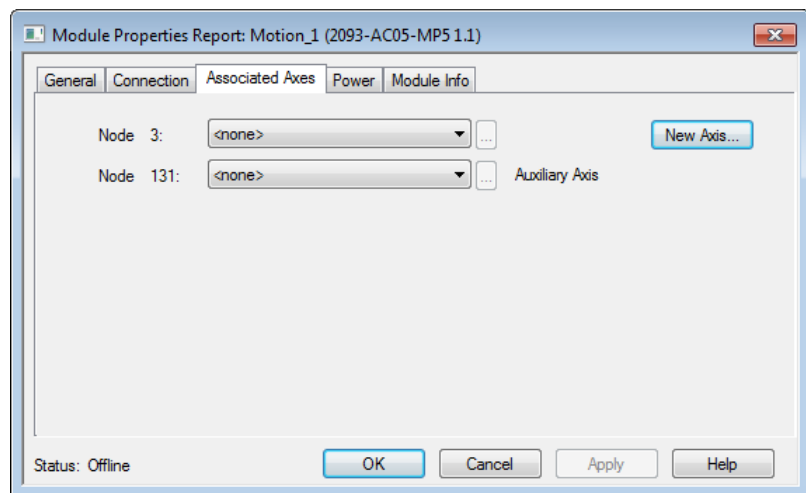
Module Properties Report: Motion_1 (2093-AC05-MP5 1.1)

General | Connection | Associated Axes | Power | Module Info

Node 3: <none> ...

New Axis...

Node 131: <none> ... Auxiliary Axis

Status: Offline

OK | Cancel | Apply | Help